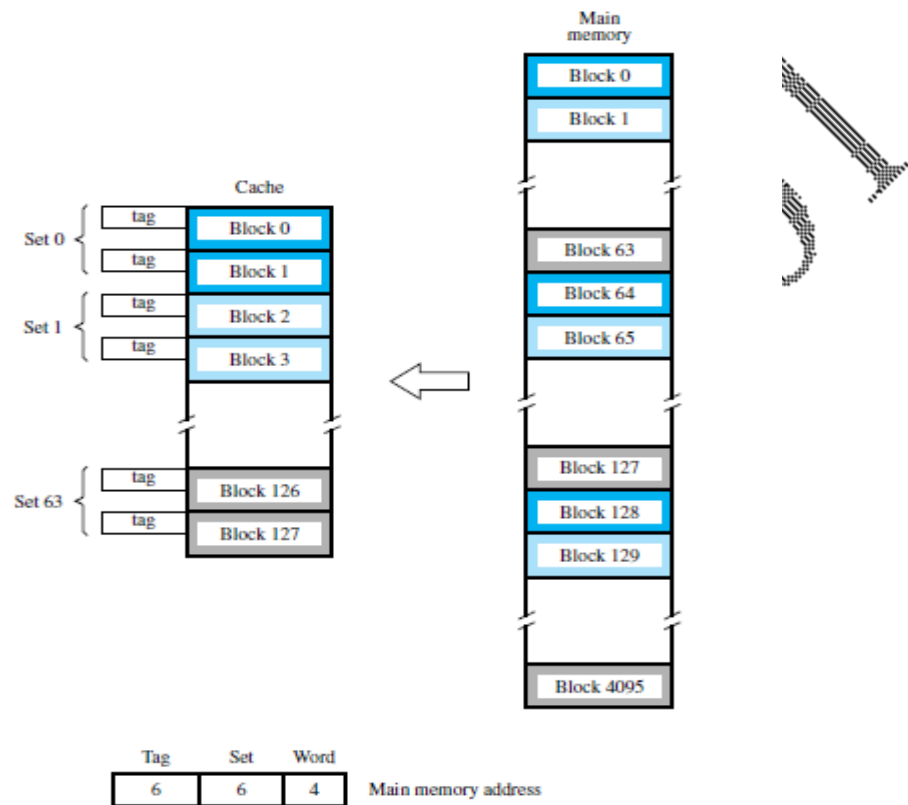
Main memory

Block 0
Block 1
Block 63
Block 64
Block 65
Block 127
Block 128
Block 129
Block 4095

Cache

Set 0
tag
Block 0
tag
Block 1
Set 1
tag
Block 2
tag
Block 3
Set 63
tag
Block 126
tag
Block 127

| Tag | Set | Word |
|---|---|---|
| 6 | 6 | 4 |

Main memory address